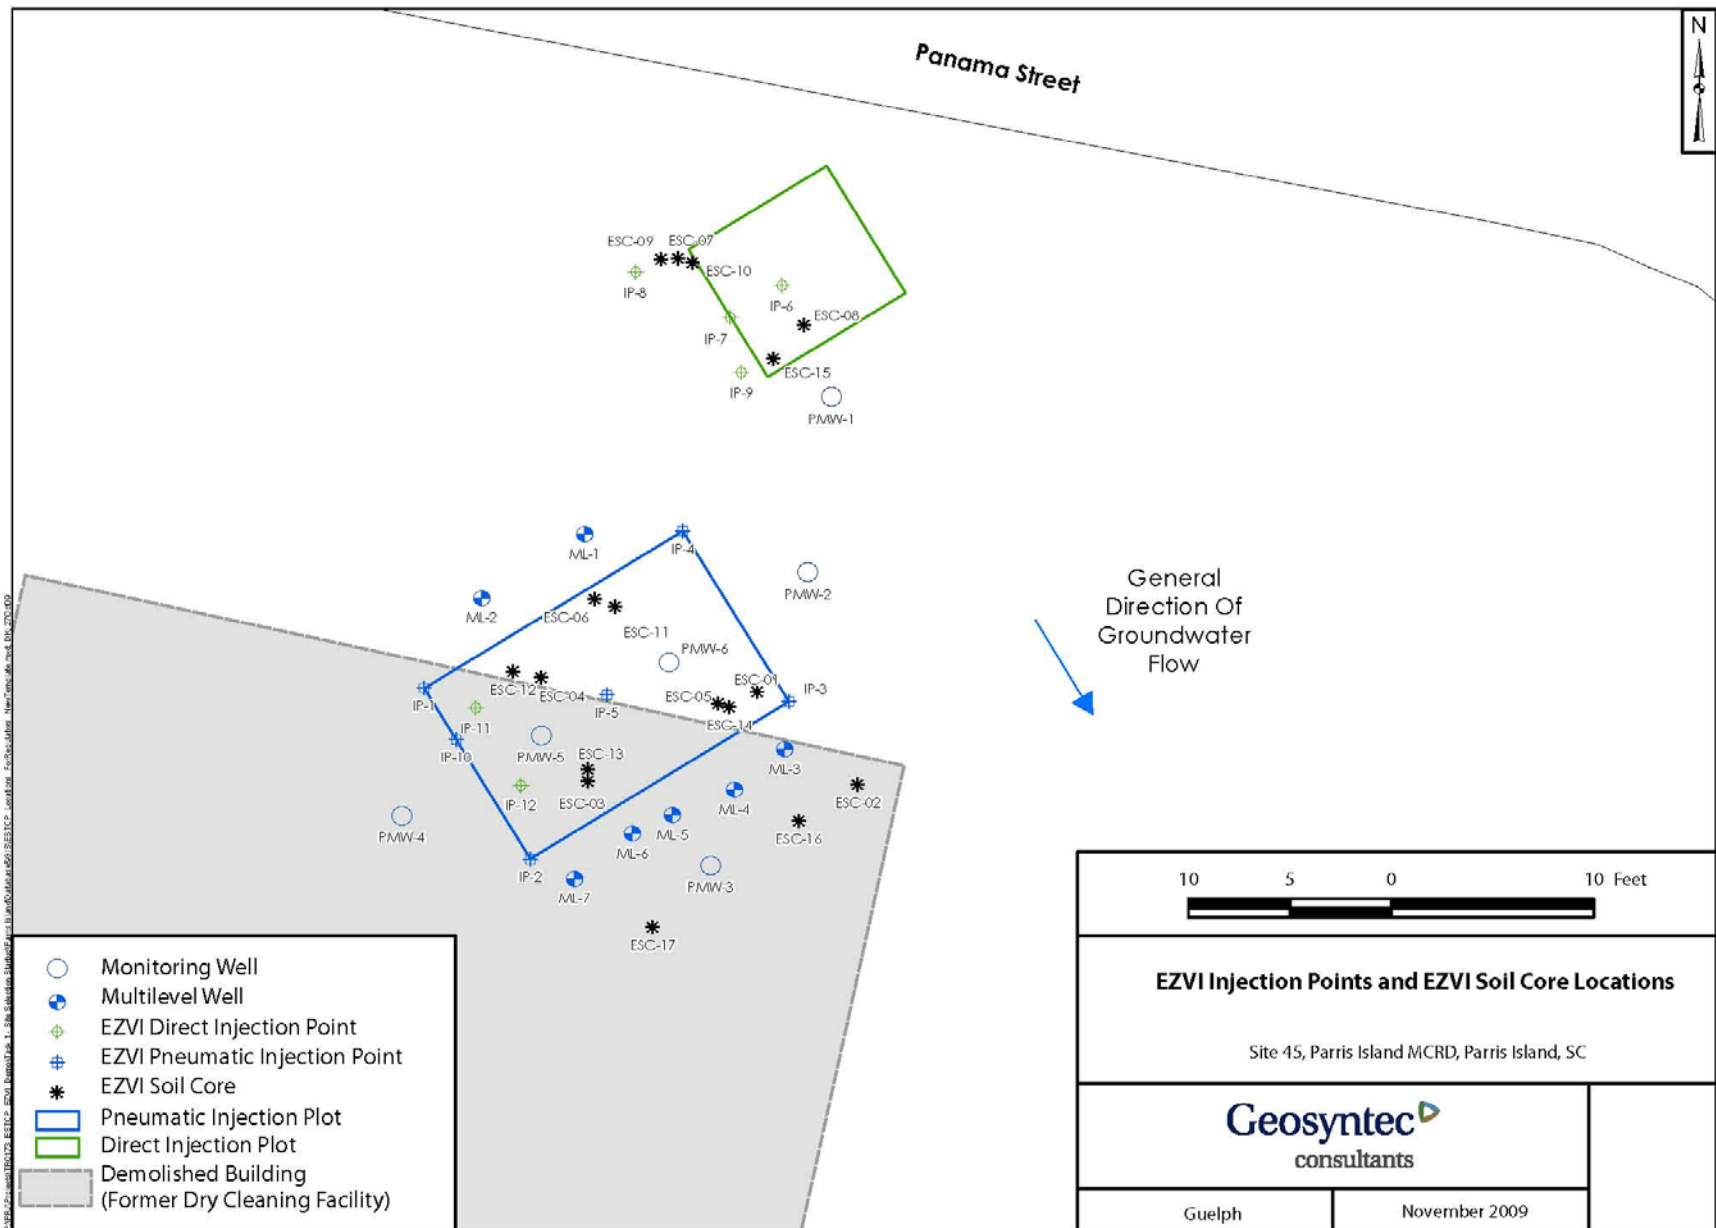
Panama Street

N

ESC-09 ESC-07
ESC-10
IP-8
IP-6
ESC-08
IP-7
ESC-15
IP-9
PMW-1

ML-1
IP-4
PMW-2
ML-2
ESC-06
ESC-11
PMW-6
ESC-01
IP-3
IP-1
ESC-12
ESC-04
IP-5
ESC-05
ESC-14
IP-11
IP-10
PMW-5
ESC-13
ML-3
IP-12
ESC-03
ML-4
ESC-02
PMW-4
ML-5
ESC-16
ML-6
IP-2
PMW-3
ML-7
ESC-17

General Direction Of Groundwater Flow

10 5 0 10 Feet

Monitoring Well
Multilevel Well
EZVI Direct Injection Point
EZVI Pneumatic Injection Point
EZVI Soil Core
Pneumatic Injection Plot
Direct Injection Plot
Demolished Building (Former Dry Cleaning Facility)

EZVI Injection Points and EZVI Soil Core Locations

Site 45, Parris Island MCRD, Parris Island, SC

Geosyntec consultants

Guelph

November 2009